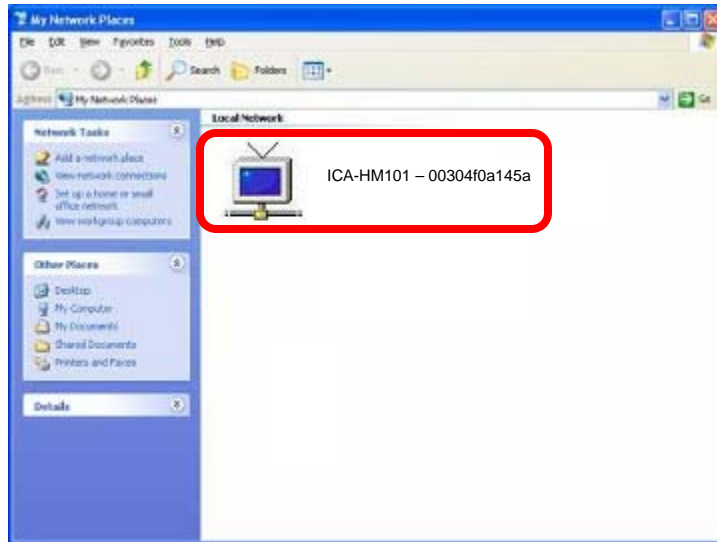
My Network Places

File Edit View Favorites Tools Help

Back Search Folders

Address My Network Places Go

Network Tasks

Add a network place
View network connections
Set up a home or small office network
View workgroup computers

Other Places

Desktop
My Computer
My Documents
Shared Documents
Printers and Faxes

Details

Local Network

ICA-HM101 – 00304f0a145a